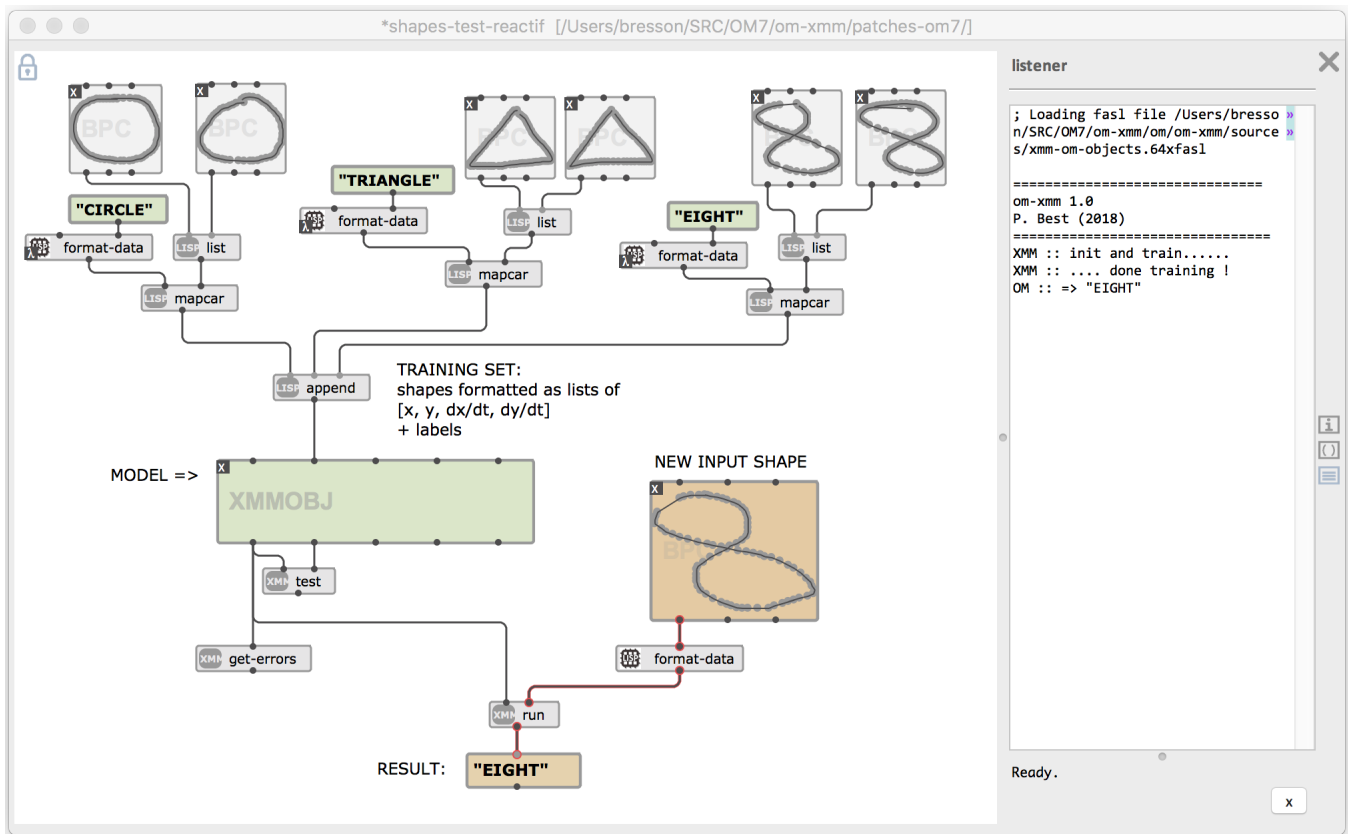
*shapes-test-reactif [/Users/bresson/SRC/OM7/om-xmm/patches-om7/]

BPC BPC "CIRCLE" format-data list mapcar

"TRIANGLE" BPC BPC format-data list mapcar

BPC BPC "EIGHT" format-data list mapcar

append

TRAINING SET:
shapes formatted as lists of
[x, y, dx/dt, dy/dt]
+ labels

MODEL =>

XMMOBJ

test

NEW INPUT SHAPE

BPC

get-errors

format-data

run

RESULT: "EIGHT"

listener

; Loading fasl file /Users/bresson/SRC/OM7/om-xmm/om/om-xmm/sources/xmm-om-objects.64xfasl

==============================
om-xmm 1.0
P. Best (2018)
==============================
XMM :: init and train......
XMM :: .... done training !
OM :: => "EIGHT"

Ready.

x